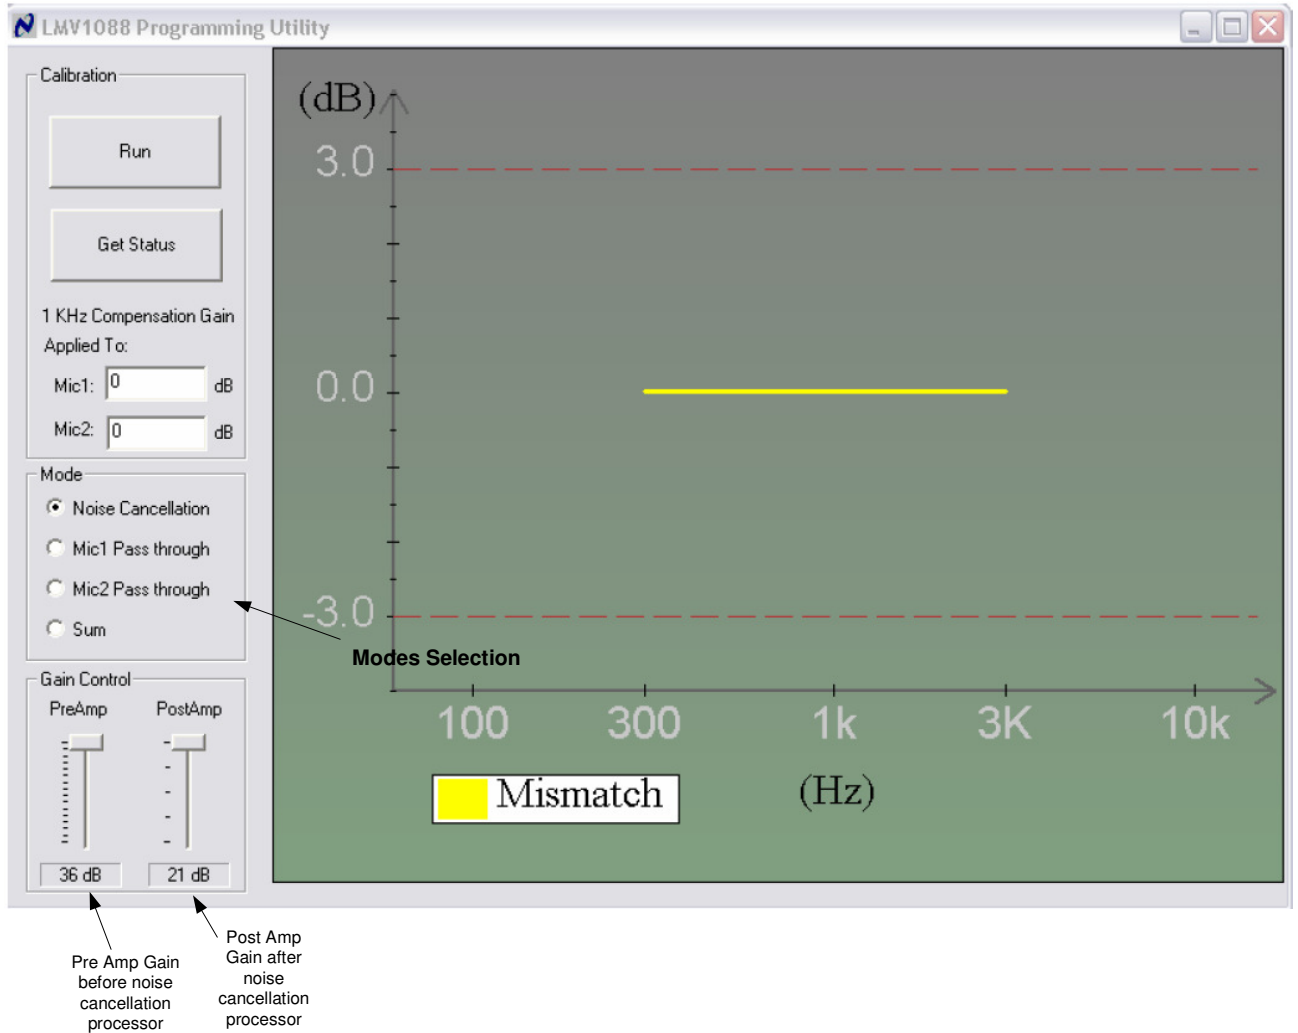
LMV1088 Programming Utility

Calibration

Run

Get Status

1 KHz Compensation Gain Applied To:

Mic1: 0 dB

Mic2: 0 dB

Mode

Noise Cancellation

Mic1 Pass through

Mic2 Pass through

Sum

Gain Control

PreAmp

PostAmp

36 dB

21 dB

(dB)

3.0

0.0

-3.0

Modes Selection

100

300

1k

3K

10k

Mismatch

(Hz)

Pre Amp Gain before noise cancellation processor

Post Amp Gain after noise cancellation processor